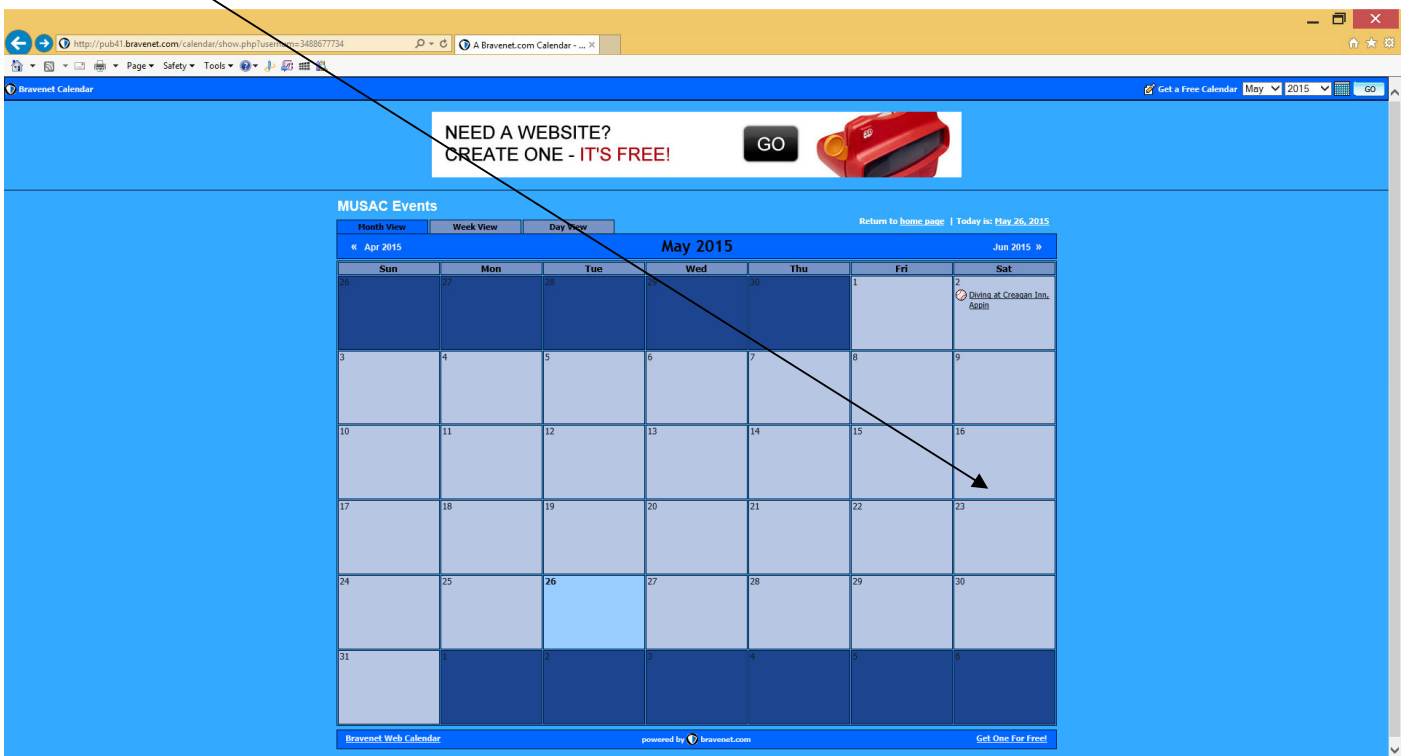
http://pub41.bravenet.com/calendar/show.php?usernum=3488677734

A Bravenet.com Calendar - ...

Page ▾ Safety ▾ Tools ▾

Bravenet Calendar

Get a Free Calendar May 2015 GO

NEED A WEBSITE?
CREATE ONE - IT'S FREE!
GO

MUSAC Events

Month View | Week View | Day View

Return to home page | Today is: May 26, 2015

« Apr 2015 | May 2015 | Jun 2015 »

| Sun | Mon | Tue | Wed | Thu | Fri | Sat |
|---|---|---|---|---|---|---|
| 26 | 27 | 28 | 29 | 30 | 1 | 2 Diving at Creagan Inn, Appin |
| 3 | 4 | 5 | 6 | 7 | 8 | 9 |
| 10 | 11 | 12 | 13 | 14 | 15 | 16 |
| 17 | 18 | 19 | 20 | 21 | 22 | 23 |
| 24 | 25 | 26 | 27 | 28 | 29 | 30 |
| 31 | 1 | 2 | 3 | 4 | 5 | 6 |

Bravenet Web Calendar | powered by bravenet.com | Get One For Free!